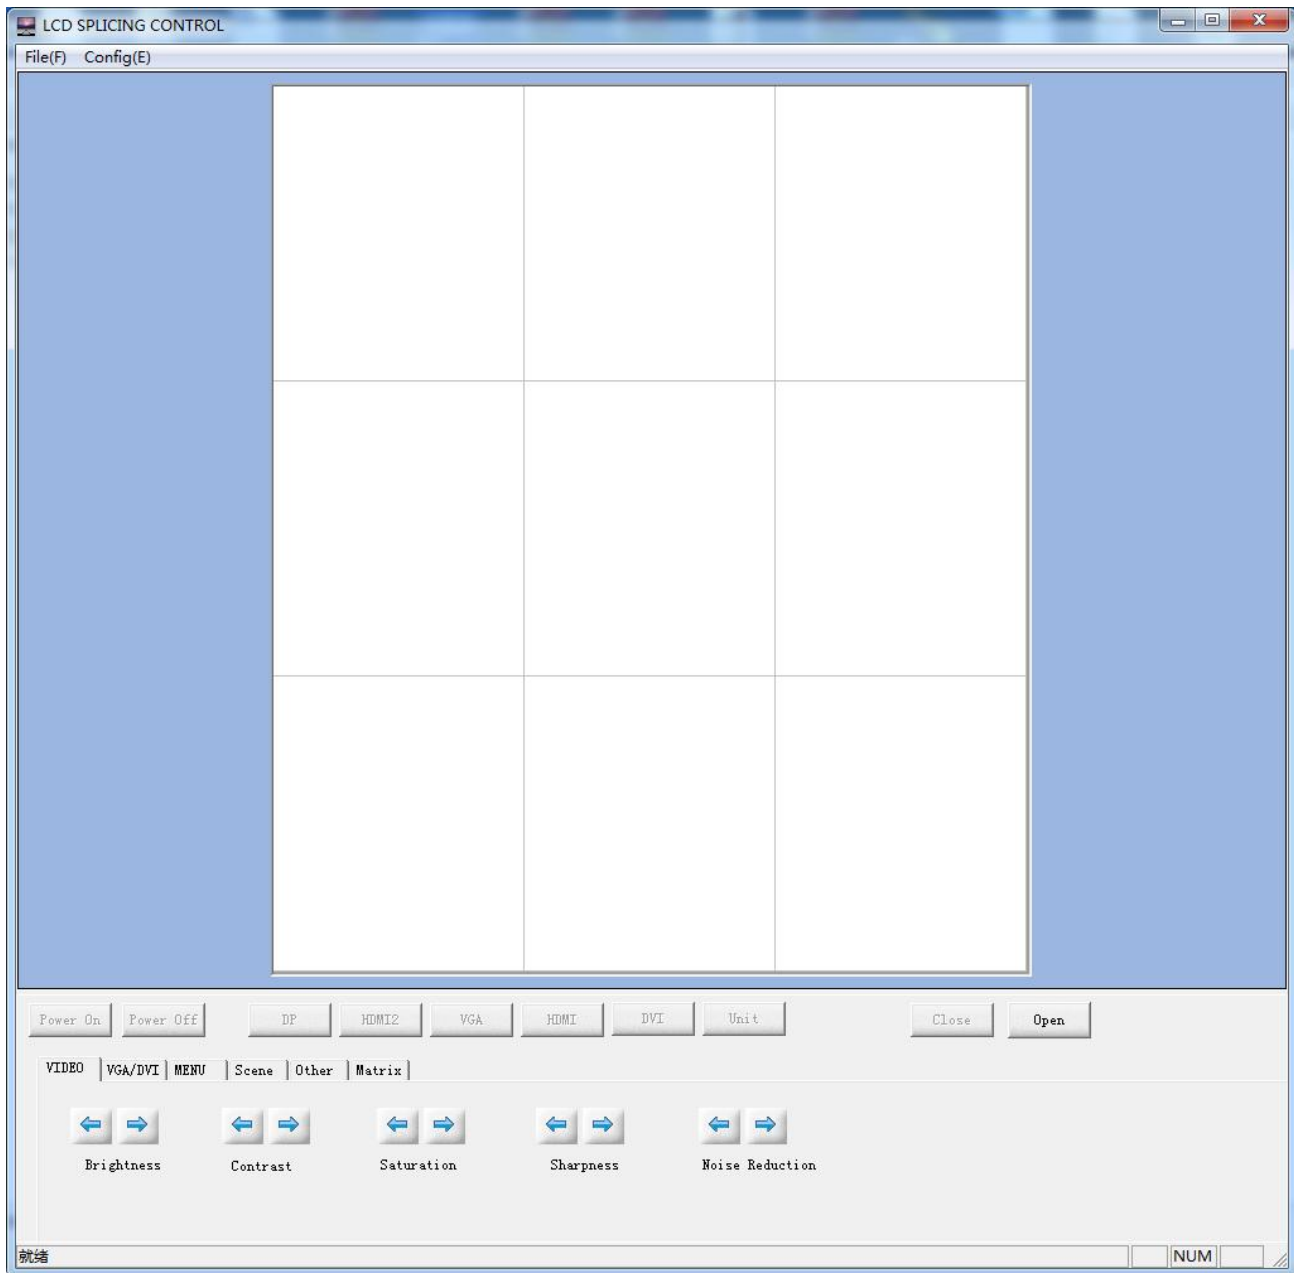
LCD SPLICING CONTROL

File(F) Config(E)

Power On Power Off DP HDMI2 VGA HDMI DVI Unit Close Open

VIDEO VGA/DVI MENU Scene Other Matrix

Brightness Contrast Saturation Sharpness Noise Reduction

就绪 NUM